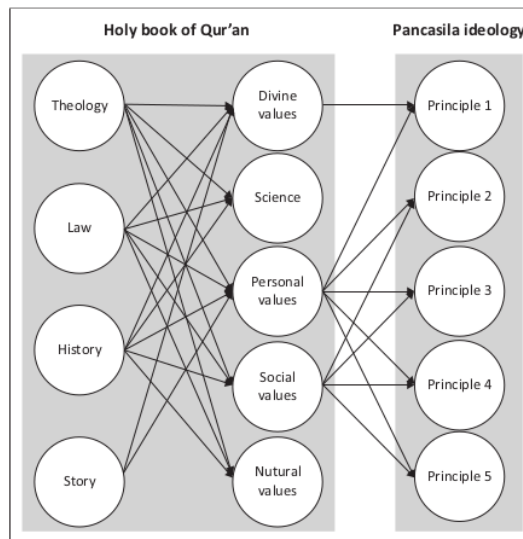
Holy book of Qur'an

Pancasila ideology

Theology

Law

History

Story

Divine values

Science

Personal values

Social values

Nutural values

Principle 1

Principle 2

Principle 3

Principle 4

Principle 5